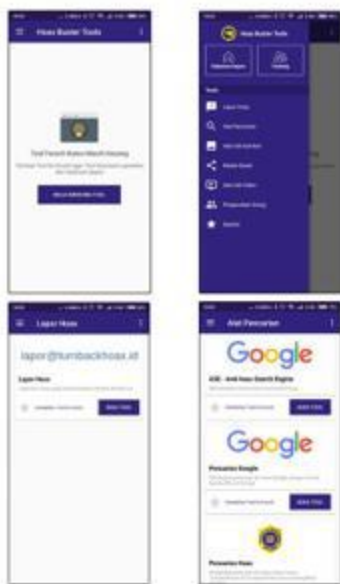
Hoax Buster Tools

Tool Favorit Kamu Masih Kosong

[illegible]

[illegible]

Hoax Buster Tools

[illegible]

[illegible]

Lapor Hoax

Alat Pencarian

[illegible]

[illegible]

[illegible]

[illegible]

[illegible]

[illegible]

Lapor Hoax

lapor@turnbackhoax.id

Lapor Hoax

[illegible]

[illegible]

Alat Pencarian

Google

ASE - Anti Hoax Search Engine

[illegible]

Google

Pencarian Google

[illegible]

Pencarian Hoax

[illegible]